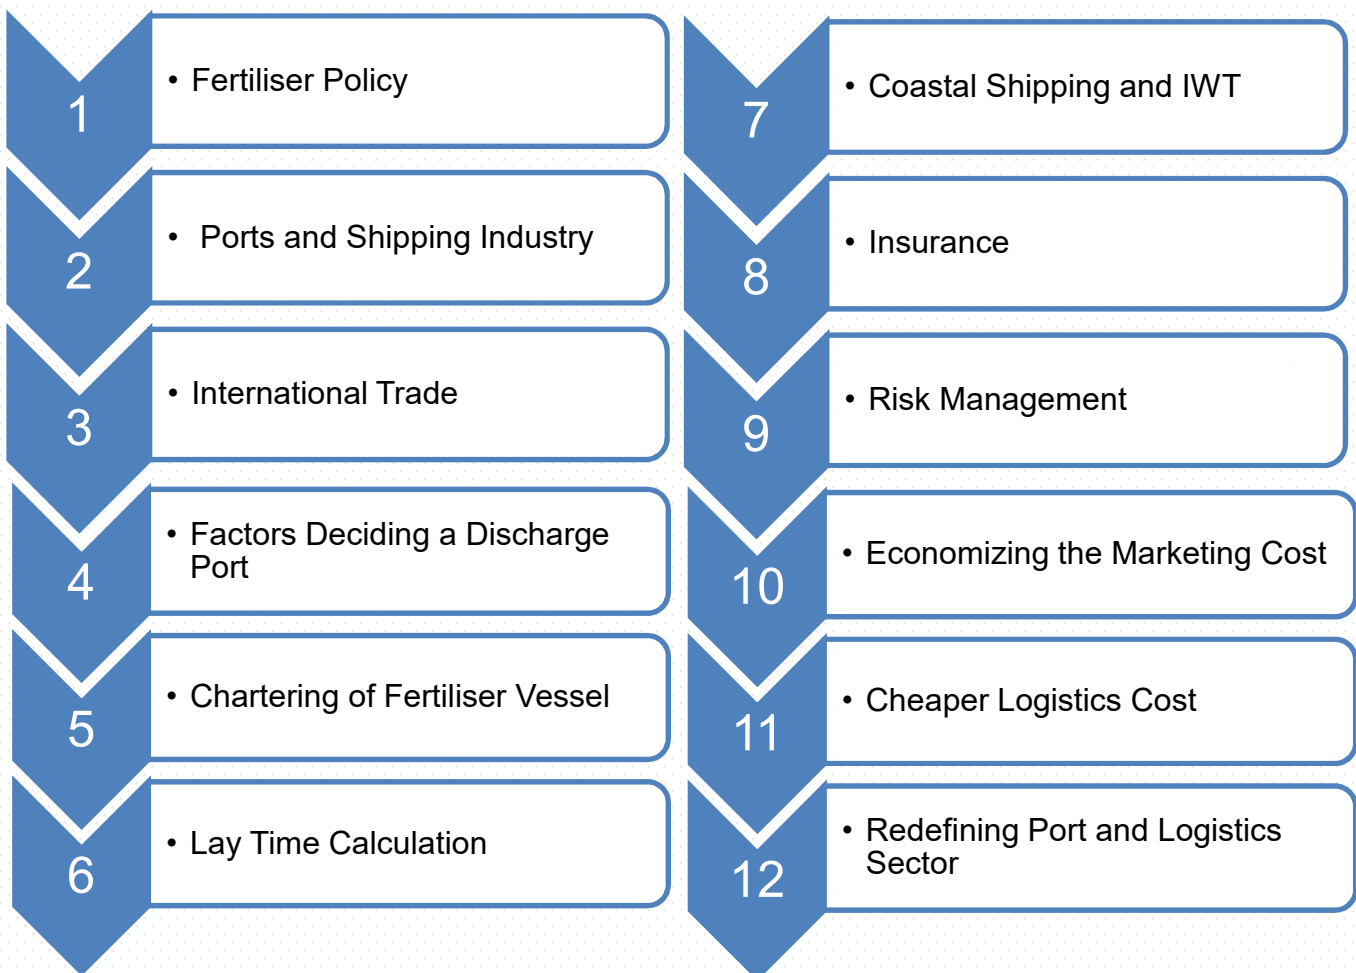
1

• Fertiliser Policy

2

• Ports and Shipping Industry

3

• International Trade

4

• Factors Deciding a Discharge Port

5

• Chartering of Fertiliser Vessel

6

• Lay Time Calculation

7

• Coastal Shipping and IWT

8

• Insurance

9

• Risk Management

10

• Economizing the Marketing Cost

11

• Cheaper Logistics Cost

12

• Redefining Port and Logistics Sector